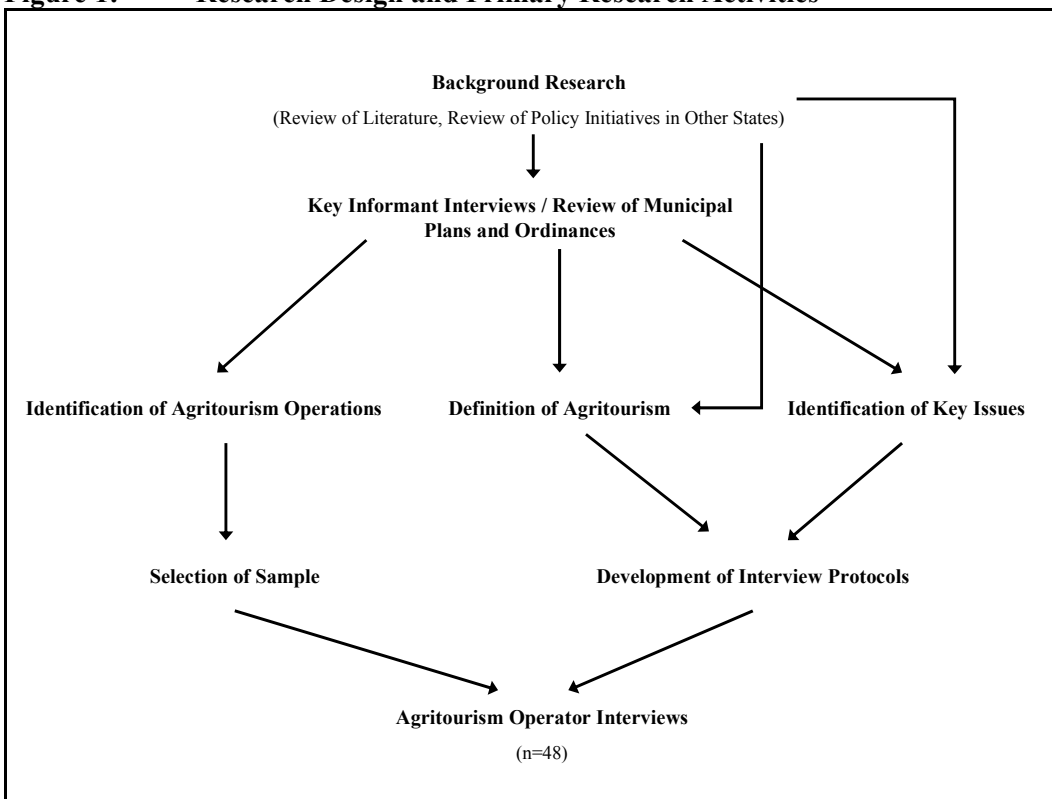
Figure 1. Research Design and Primary Research Activities

Background Research

(Review of Literature, Review of Policy Initiatives in Other States)

Key Informant Interviews / Review of Municipal Plans and Ordinances

Identification of Agritourism Operations

Definition of Agritourism

Identification of Key Issues

Selection of Sample

Development of Interview Protocols

Agritourism Operator Interviews

(n=48)